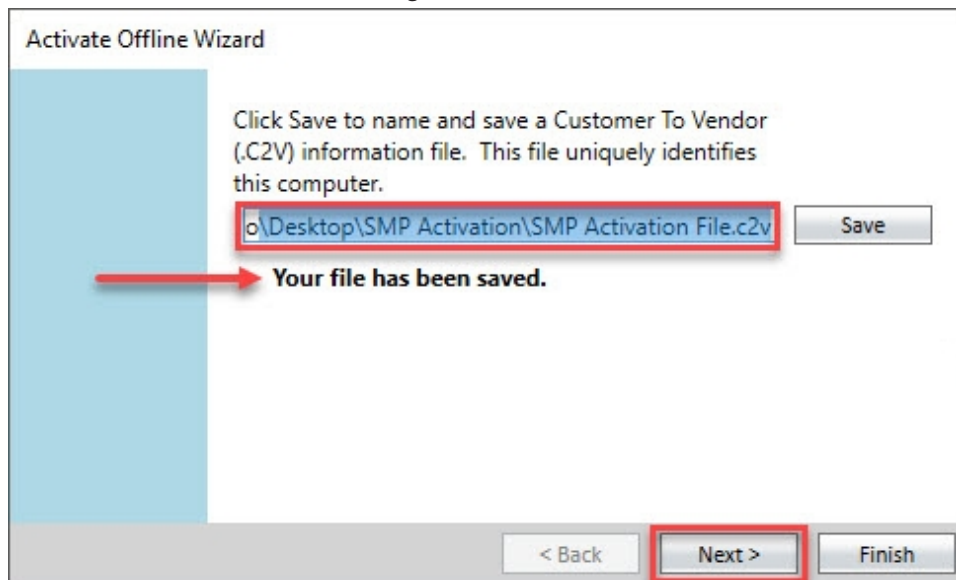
Activate Offline Wizard

Click Save to name and save a Customer To Vendor (.C2V) information file. This file uniquely identifies this computer.

o\Desktop\SMP Activation\SMP Activation File.c2v

Save

Your file has been saved.

< Back

Next >

Finish